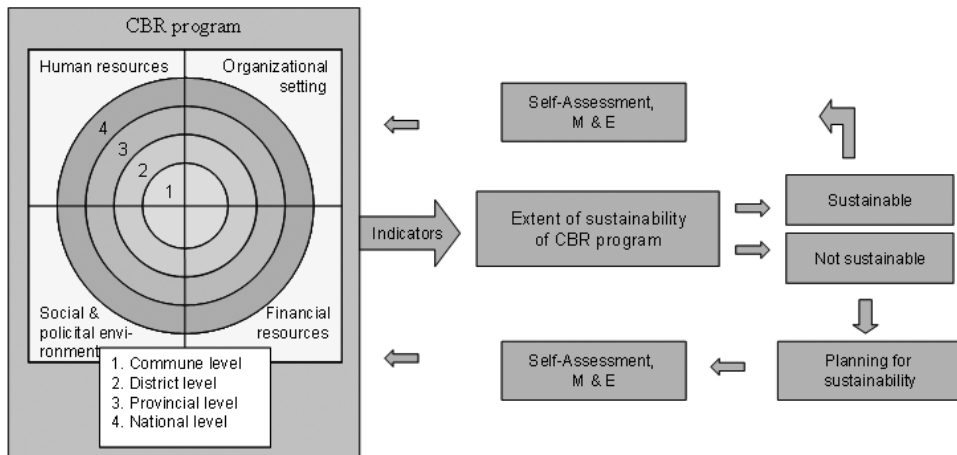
CBR program

Human resources

Organizational setting

4
3
2
1

Social & policital environment

Financial resources

1. Commune level
2. District level
3. Provincial level
4. National level

Indicators

Self-Assessment, M & E

Extent of sustainability of CBR program

Self-Assessment, M & E

Sustainable

Not sustainable

Planning for sustainability